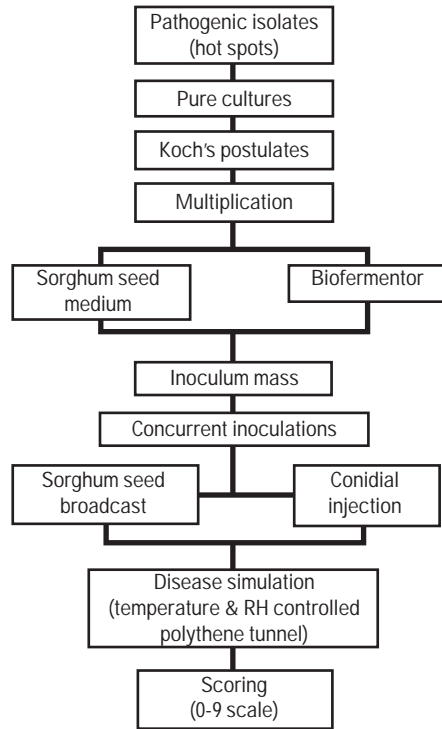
Pathogenic isolates
(hot spots)

Pure cultures

Koch's postulates

Multiplication

Sorghum seed medium

Biofermentor

Inoculum mass

Concurrent inoculations

Sorghum seed broadcast

Conidial injection

Disease simulation
(temperature & RH controlled polythene tunnel)

Scoring
(0-9 scale)